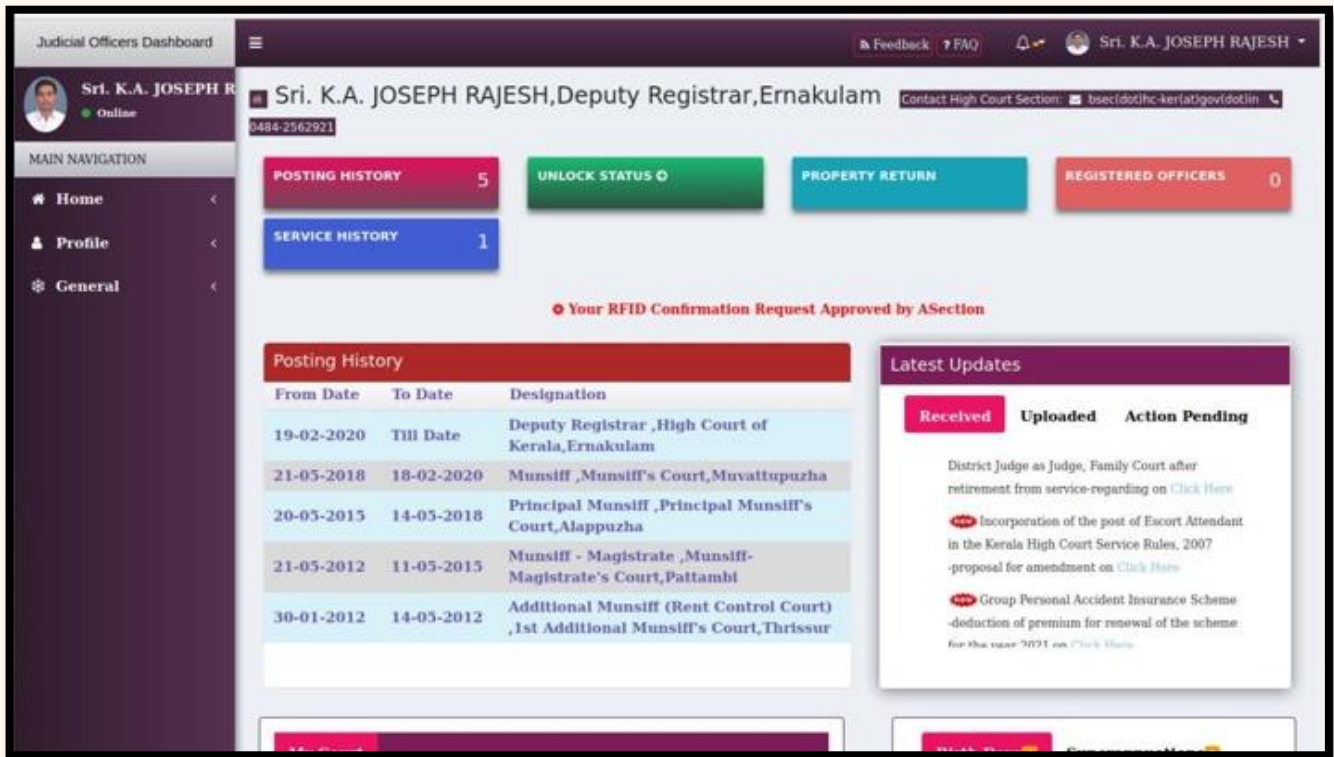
Judicial Officers Dashboard

Feedback ? FAQ

Sri. K.A. JOSEPH RAJESH

Sri. K.A. JOSEPH R
Online

MAIN NAVIGATION

Home

Profile

General

Sri. K.A. JOSEPH RAJESH,Deputy Registrar,Ernakulam Contact High Court Section: bsec(dot)hc-ker(at)gov(dot)in 0484-2562921

POSTING HISTORY 5

UNLOCK STATUS

PROPERTY RETURN

REGISTERED OFFICERS 0

SERVICE HISTORY 1

Your RFID Confirmation Request Approved by ASection

Posting History

| From Date | To Date | Designation |
|---|---|---|
| 19-02-2020 | Till Date | Deputy Registrar ,High Court of Kerala,Ernakulam |
| 21-05-2018 | 18-02-2020 | Munsiff ,Munsiff's Court,Muvattupuzha |
| 20-05-2015 | 14-05-2018 | Principal Munsiff ,Principal Munsiff's Court,Alappuzha |
| 21-05-2012 | 11-05-2015 | Munsiff - Magistrate ,Munsiff-Magistrate's Court,Pattambi |
| 30-01-2012 | 14-05-2012 | Additional Munsiff (Rent Control Court) ,1st Additional Munsiff's Court,Thrissur |

Latest Updates

Received Uploaded Action Pending

District Judge as Judge, Family Court after retirement from service-regarding on Click Here

NEW Incorporation of the post of Escort Attendant in the Kerala High Court Service Rules, 2007 -proposal for amendment on Click Here

NEW Group Personal Accident Insurance Scheme -deduction of premium for renewal of the scheme for the year 2021 on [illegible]

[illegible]